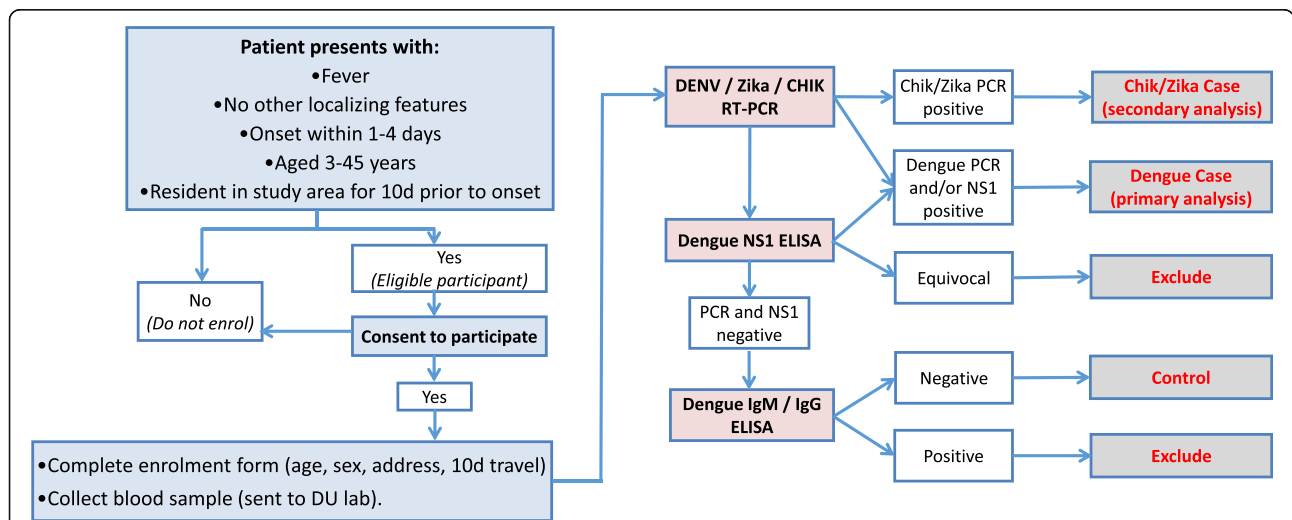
Patient presents with:
•Fever
•No other localizing features
•Onset within 1-4 days
•Aged 3-45 years
•Resident in study area for 10d prior to onset

No
(Do not enrol)

Yes
(Eligible participant)

Consent to participate

Yes

•Complete enrolment form (age, sex, address, 10d travel)
•Collect blood sample (sent to DU lab).

DENV / Zika / CHIK RT-PCR

Chik/Zika PCR positive

Chik/Zika Case (secondary analysis)

Dengue PCR and/or NS1 positive

Dengue Case (primary analysis)

Dengue NS1 ELISA

Equivocal

Exclude

PCR and NS1 negative

Dengue IgM / IgG ELISA

Negative

Control

Positive

Exclude